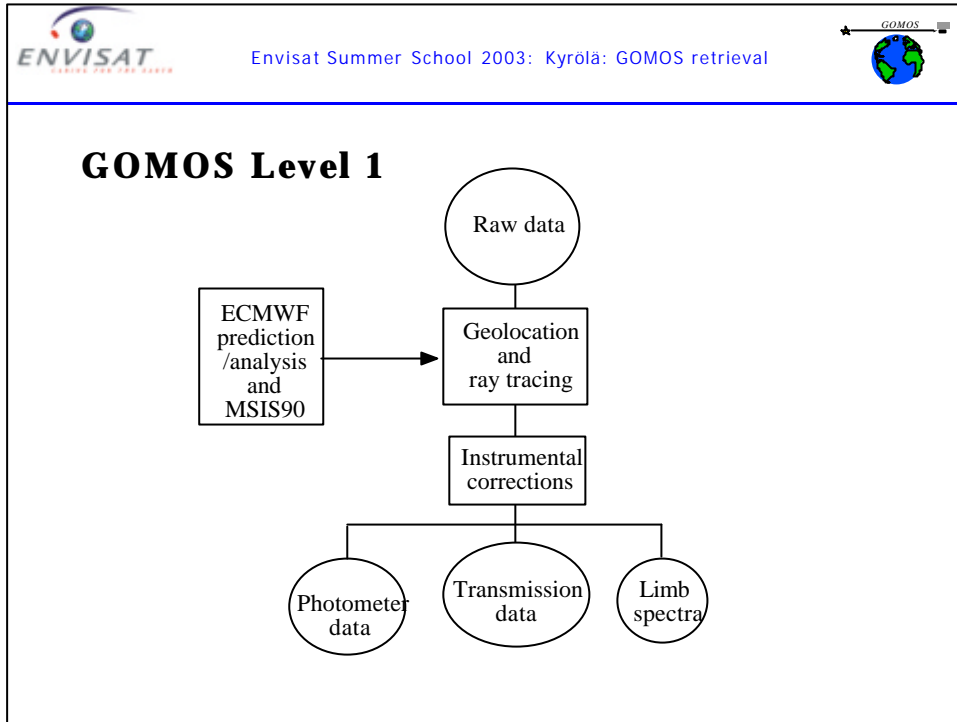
ENVISAT
CARING FOR THE EARTH

Envisat Summer School 2003: Kyrölä: GOMOS retrieval

GOMOS

GOMOS Level 1

Raw data

ECMWF prediction /analysis and MSIS90

Geolocation and ray tracing

Instrumental corrections

Photometer data

Transmission data

Limb spectra